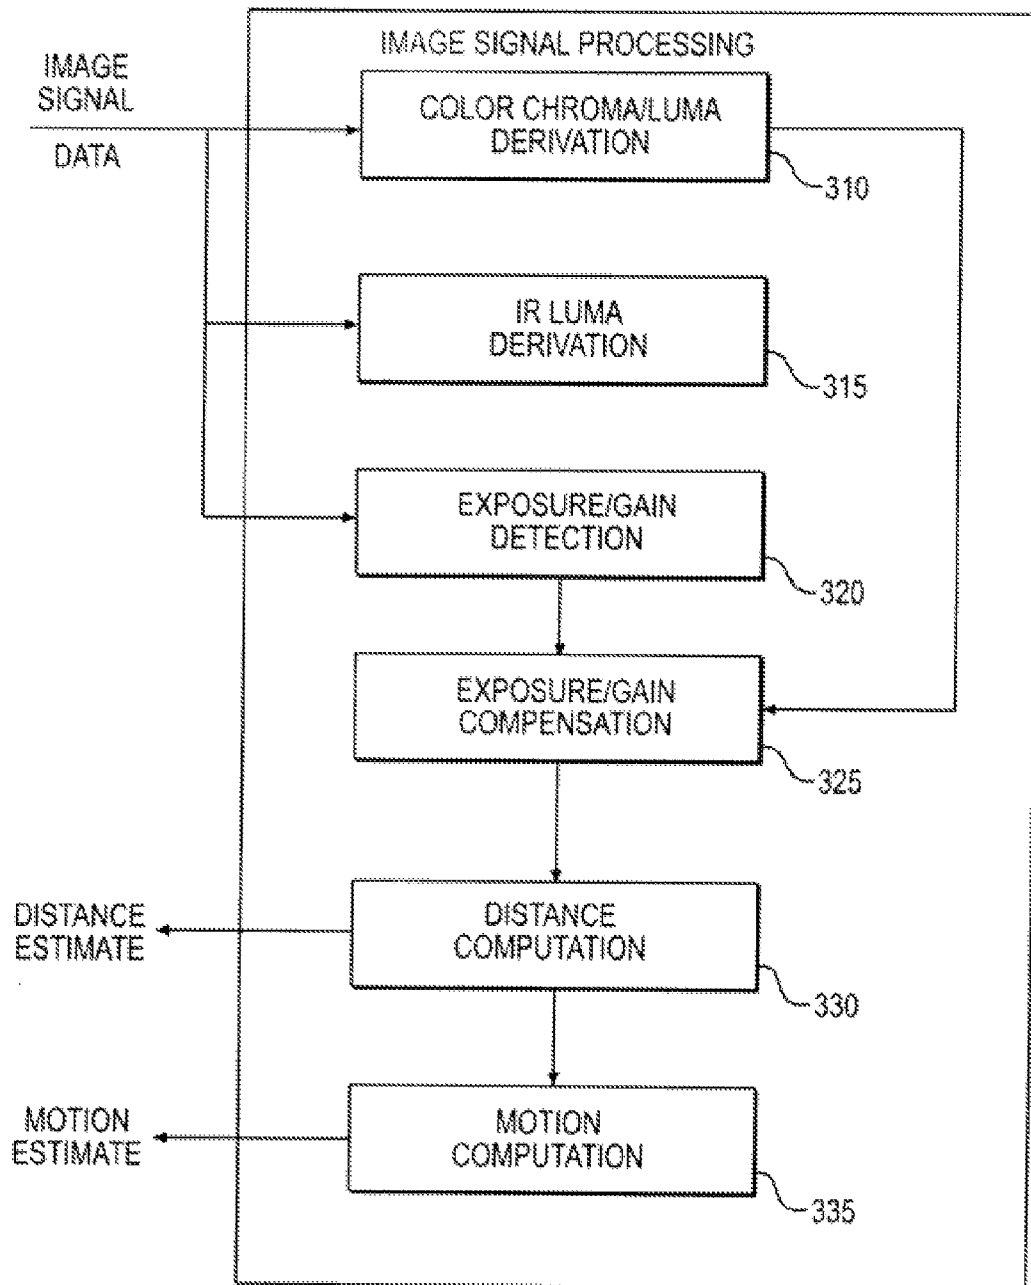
IMAGE SIGNAL PROCESSING

IMAGE SIGNAL

DATA

COLOR CHROMA/LUMA DERIVATION

310

IR LUMA DERIVATION

315

EXPOSURE/GAIN DETECTION

320

EXPOSURE/GAIN COMPENSATION

325

DISTANCE ESTIMATE

DISTANCE COMPUTATION

330

MOTION ESTIMATE

MOTION COMPUTATION

335